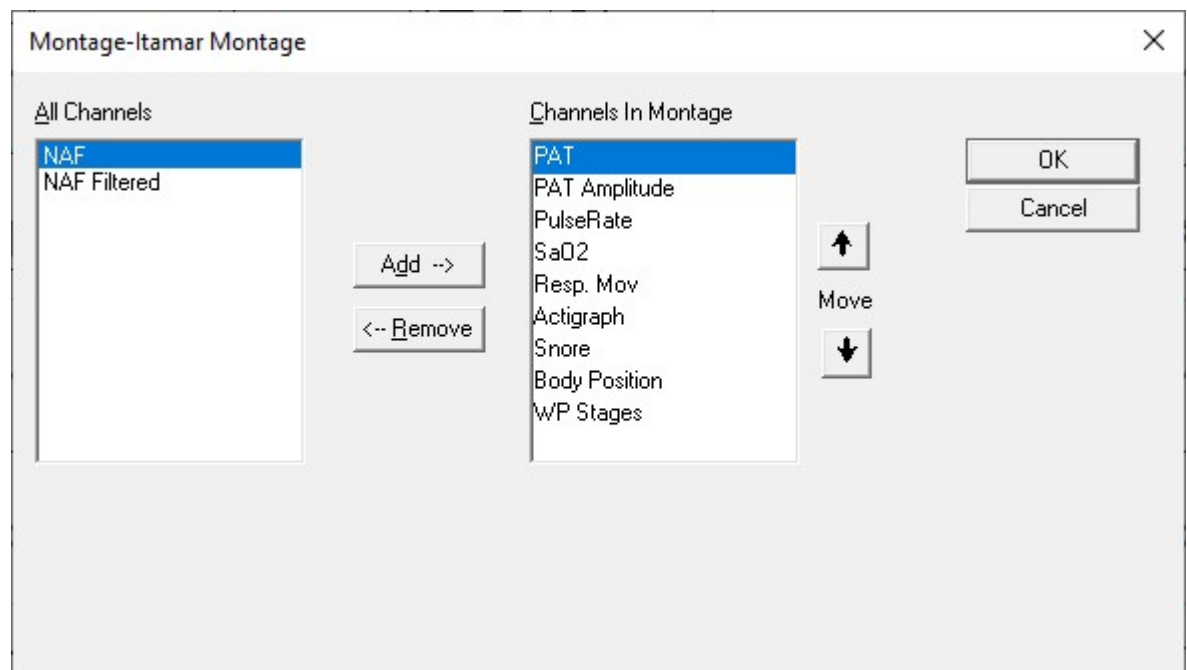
Montage-Itamar Montage

×

All Channels

NAF
NAF Filtered

Add -->

<-- Remove

Channels In Montage

PAT
PAT Amplitude
PulseRate
SaO2
Resp. Mov
Actigraph
Snore
Body Position
WP Stages

Move

OK

Cancel